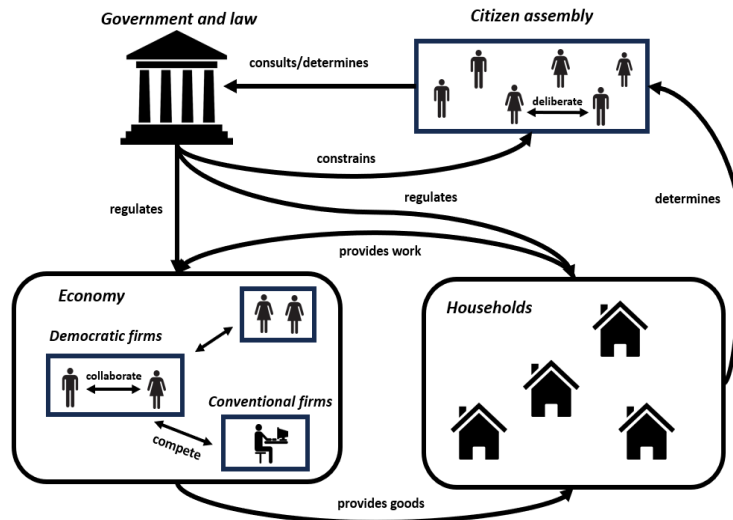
Government and law

Citizen assembly

consults/determines

deliberate

constrains

regulates

regulates

determines

provides work

Economy

Democratic firms

collaborate

Conventional firms

compete

Households

provides goods